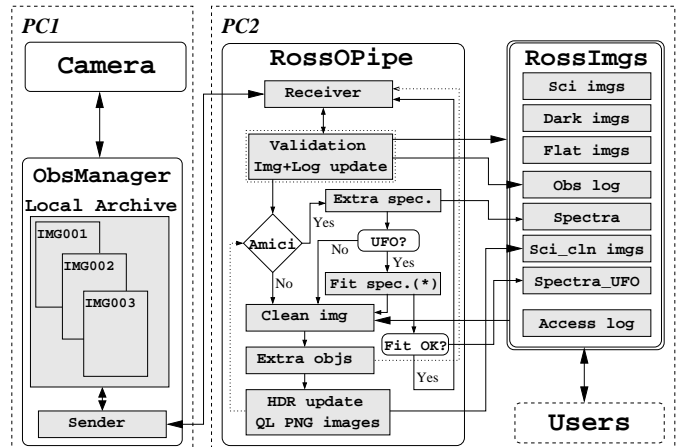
PC1

Camera

ObsManager

Local Archive

IMG001

IMG002

IMG003

Sender

PC2

RossOPipe

Receiver

Validation
Img+Log update

Amici

Yes

No

Extra spec.

No

UFO?

Yes

Fit spec.(*)

Clean img

Fit OK?

Yes

Extra objs

HDR update
QL PNG images

RossImgs

Sci imgs

Dark imgs

Flat imgs

Obs log

Spectra

Sci_cln imgs

Spectra_UFO

Access log

Users